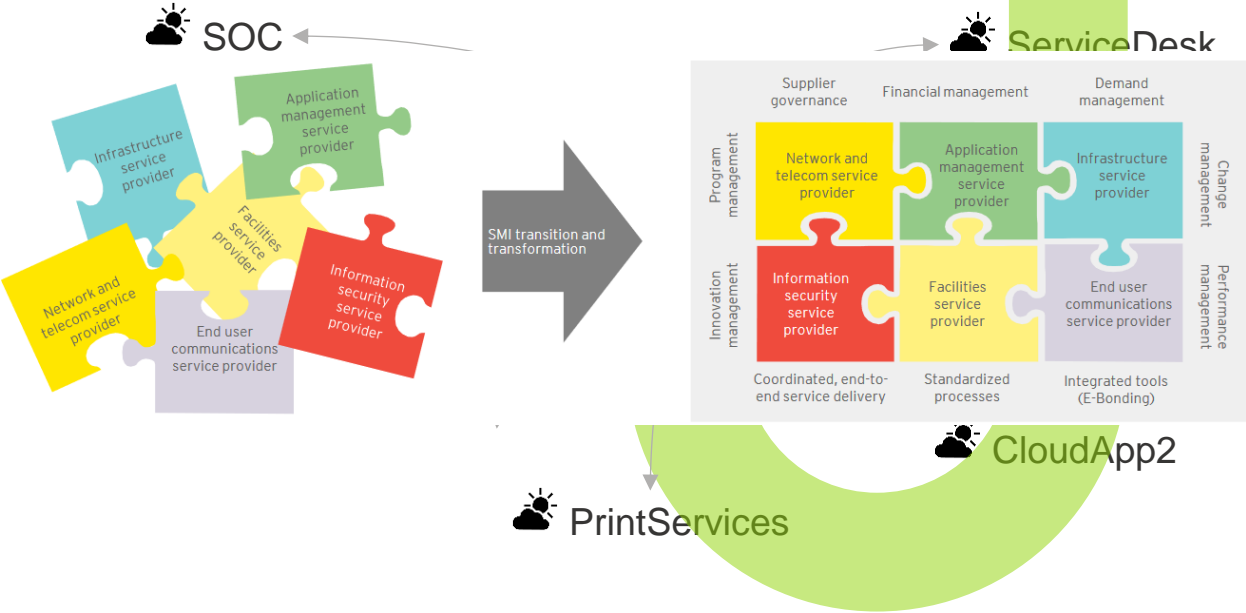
SOC

ServiceDesk

Application management service provider

Infrastructure service provider

Facilities service provider

Information security service provider

Network and telecom service provider

End user communications service provider

SMI transition and transformation

Supplier governance

Financial management

Demand management

Program management

Change management

Network and telecom service provider

Application management service provider

Infrastructure service provider

Innovation management

Performance management

Information security service provider

Facilities service provider

End user communications service provider

Coordinated, end-to-end service delivery

Standardized processes

Integrated tools (E-Bonding)

CloudApp2

PrintServices